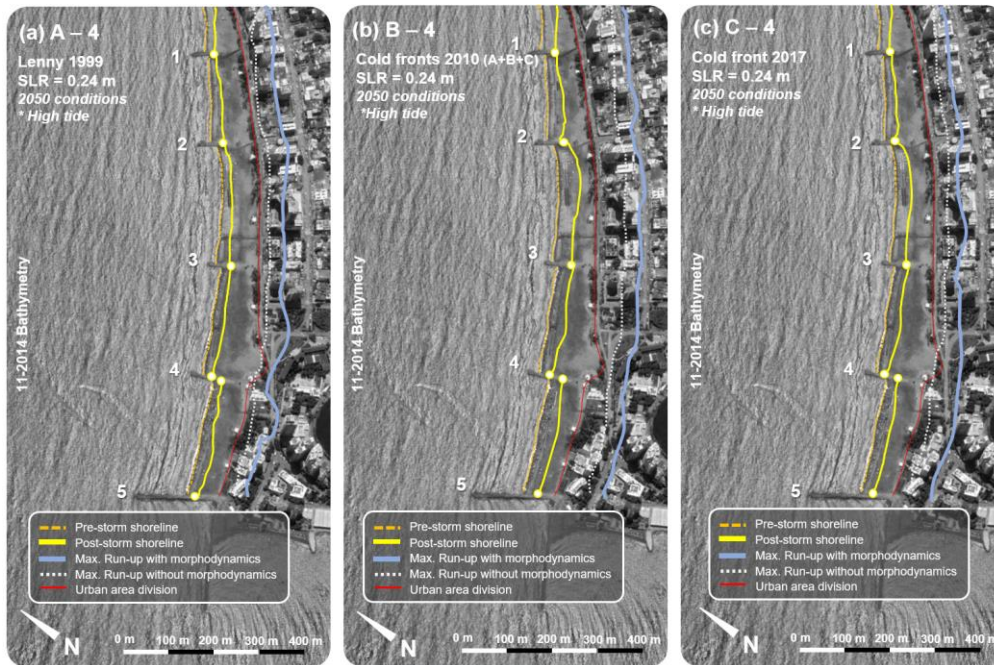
(a) A – 4
Lenny 1999
SLR = 0,24 m
2050 conditions
* High tide

1
2
3
4
5

11-2014 Bathymetry

Pre-storm shoreline
Post-storm shoreline
Max. Run-up with morphodynamics
Max. Run-up without morphodynamics
Urban area division

N
0 m 100 m 200 m 300 m 400 m

(b) B – 4
Cold fronts 2010 (A+B+C)
SLR = 0,24 m
2050 conditions
*High tide

1
2
3
4
5

11-2014 Bathymetry

Pre-storm shoreline
Post-storm shoreline
Max. Run-up with morphodynamics
Max. Run-up without morphodynamics
Urban area division

N
0 m 100 m 200 m 300 m 400 m

(c) C – 4
Cold front 2017
SLR = 0,24 m
2050 conditions
* High tide

1
2
3
4
5

11-2014 Bathymetry

Pre-storm shoreline
Post-storm shoreline
Max. Run-up with morphodynamics
Max. Run-up without morphodynamics
Urban area division

N
0 m 100 m 200 m 300 m 400 m